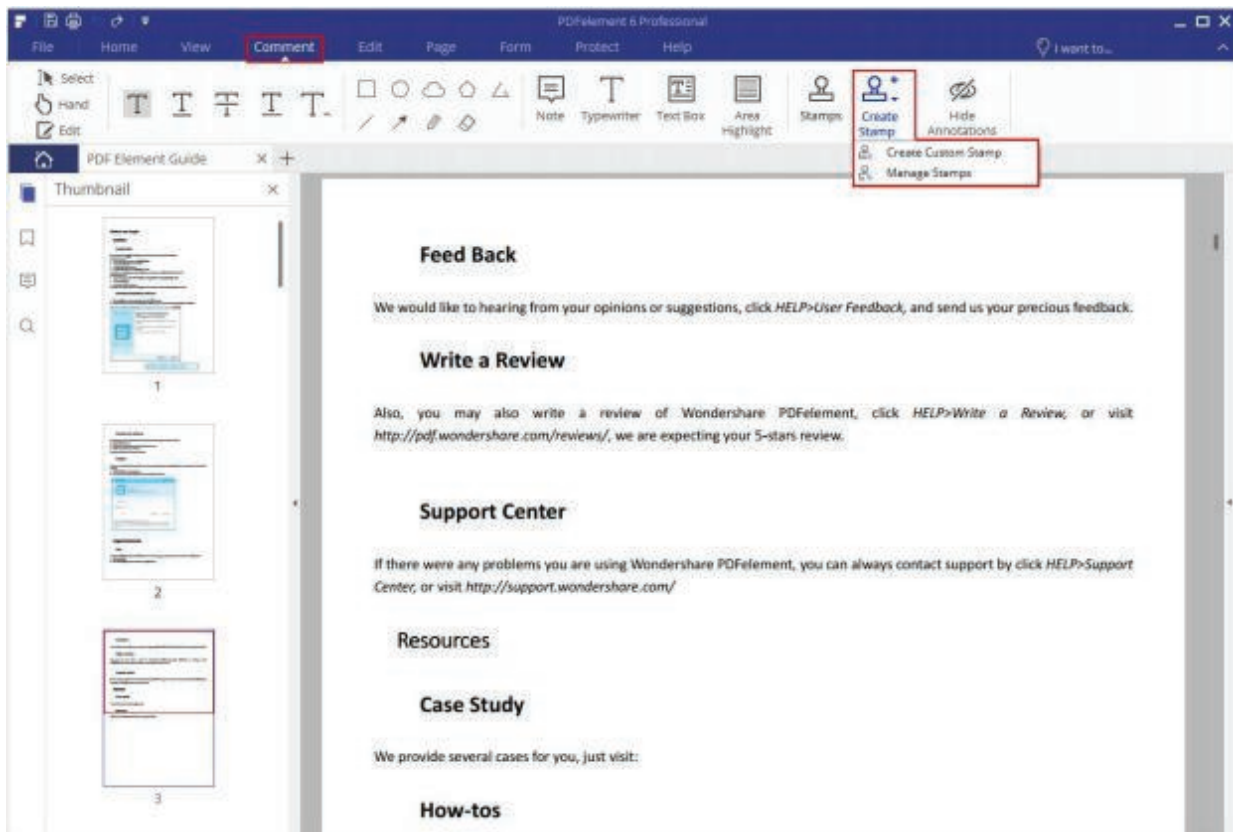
PDFelement 6 Professional

File Home View Comment Edit Page Form Protect Help

I want to...

Select
Hand
Edit

Note Typewriter Text Box Area Highlight Stamps Create Stamp Hide Annotations

Create Custom Stamp
Manage Stamps

PDF Element Guide

Thumbnail

1

2

3

Feed Back

We would like to hearing from your opinions or suggestions, click *HELP>User Feedback*, and send us your precious feedback.

Write a Review

Also, you may also write a review of Wondershare PDFelement, click *HELP>Write a Review*, or visit *http://pdf.wondershare.com/reviews/*, we are expecting your 5-stars review.

Support Center

If there were any problems you are using Wondershare PDFelement, you can always contact support by click *HELP>Support Center*, or visit *http://support.wondershare.com/*

Resources

Case Study

We provide several cases for you, just visit:

How-tos